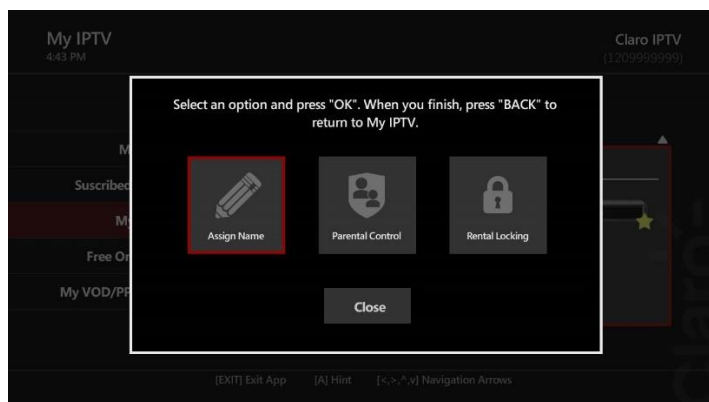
My IPTV
4:43 PM

Claro IPTV
(1209999999)

M
Suscribed
My
Free On
My VOD/PP

Select an option and press "OK". When you finish, press "BACK" to return to My IPTV.

Assign Name

Parental Control

Rental Locking

Close

[EXIT] Exit App [A] Hint [<,>,^,v] Navigation Arrows

claro